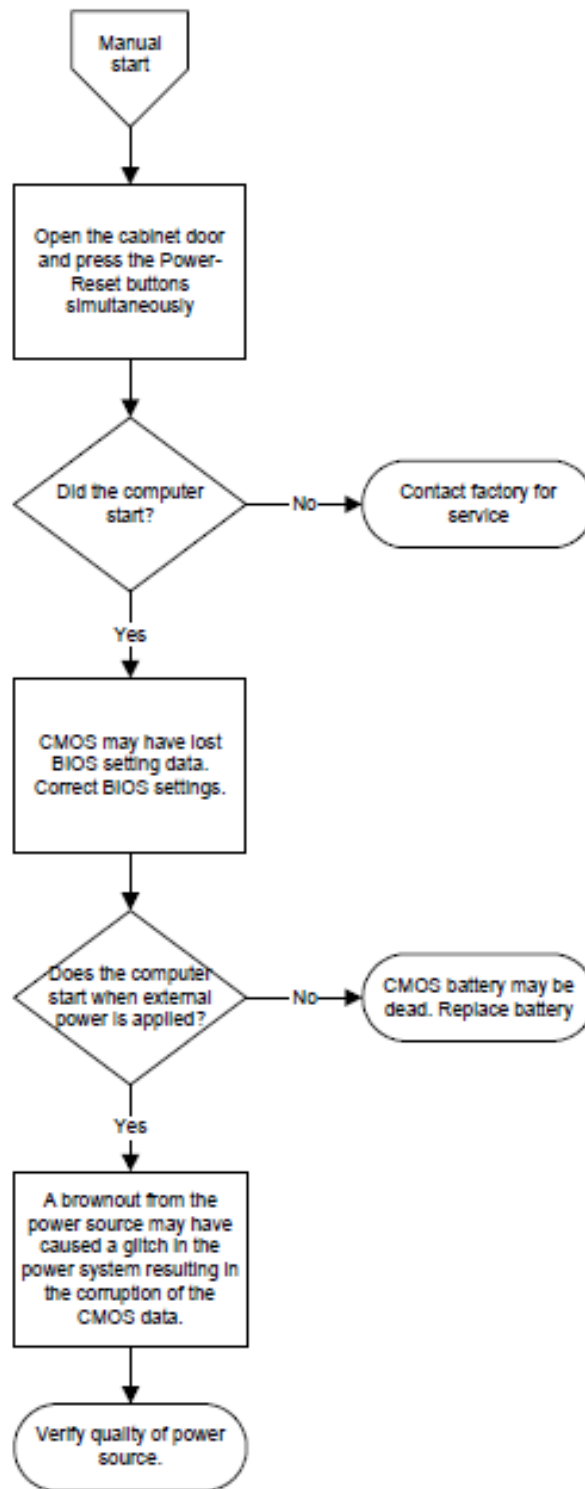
Manual start

Open the cabinet door and press the Power-Reset buttons simultaneously

Did the computer start?

No

Contact factory for service

Yes

CMOS may have lost BIOS setting data. Correct BIOS settings.

Does the computer start when external power is applied?

No

CMOS battery may be dead. Replace battery

Yes

A brownout from the power source may have caused a glitch in the power system resulting in the corruption of the CMOS data.

Verify quality of power source.